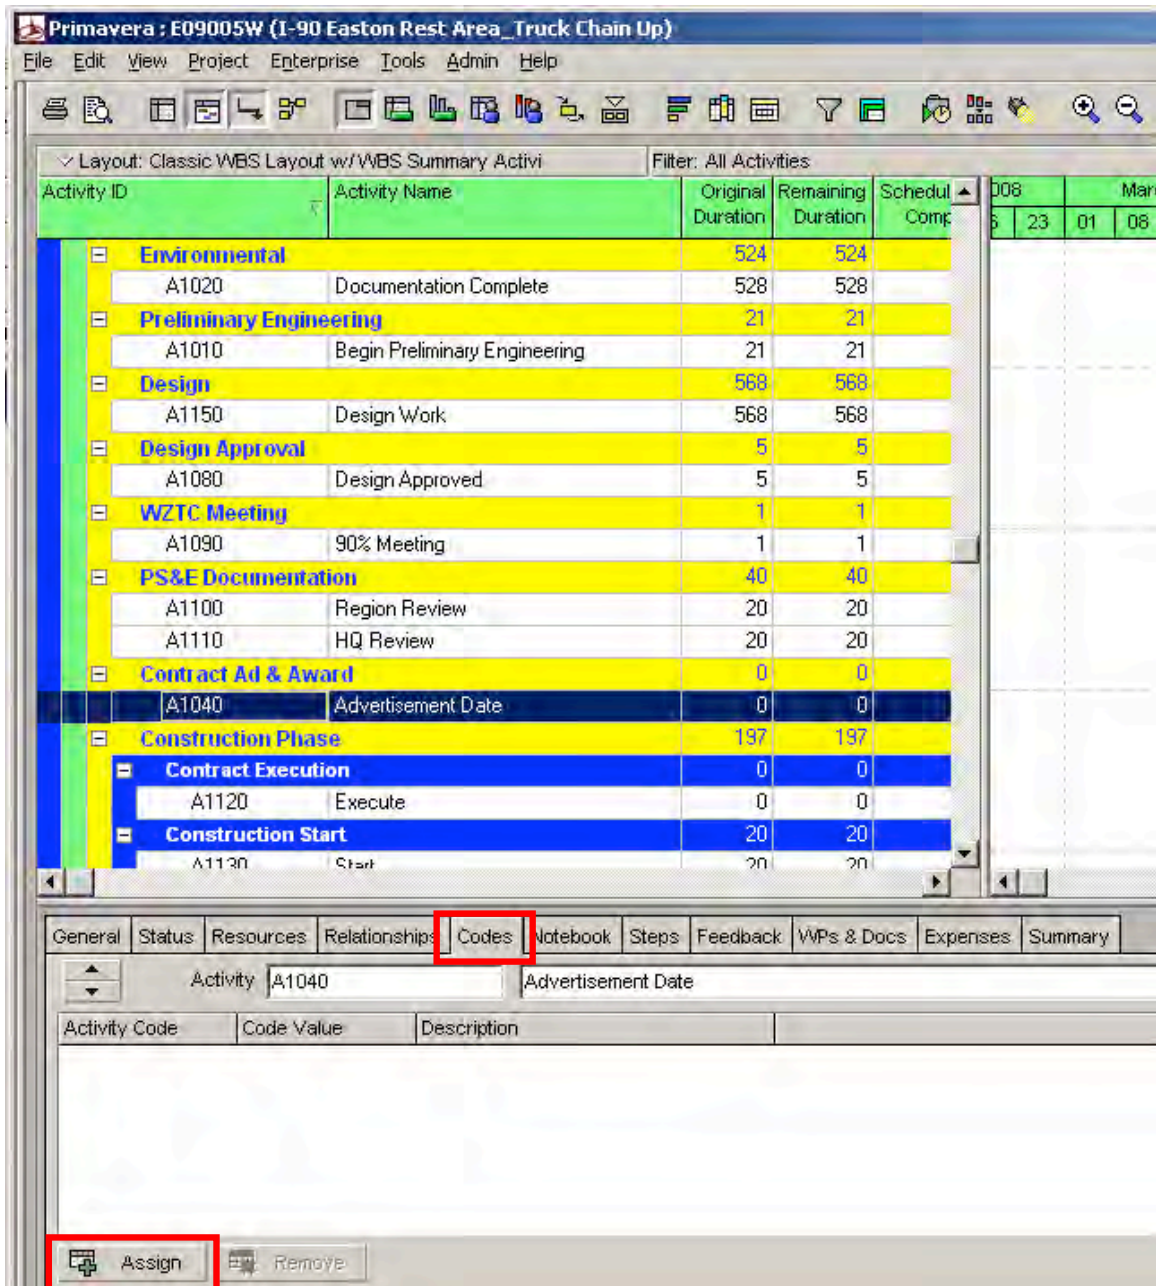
Primavera : E09005W (I-90 Easton Rest Area_Truck Chain Up)

File Edit View Project Enterprise Tools Admin Help

Layout: Classic WBS Layout w/ WBS Summary Activi
Filter: All Activities

| Activity ID | Activity Name | Original Duration | Remaining Duration | Schedul Comp |
|---|---|---|---|---|
| Environmental | | 524 | 524 | |
| A1020 | Documentation Complete | 528 | 528 | |
| Preliminary Engineering | | 21 | 21 | |
| A1010 | Begin Preliminary Engineering | 21 | 21 | |
| Design | | 568 | 568 | |
| A1150 | Design Work | 568 | 568 | |
| Design Approval | | 5 | 5 | |
| A1080 | Design Approved | 5 | 5 | |
| WZTC Meeting | | 1 | 1 | |
| A1090 | 90% Meeting | 1 | 1 | |
| PS&E Documentation | | 40 | 40 | |
| A1100 | Region Review | 20 | 20 | |
| A1110 | HQ Review | 20 | 20 | |
| Contract Ad & Award | | 0 | 0 | |
| A1040 | Advertisement Date | 0 | 0 | |
| Construction Phase | | 197 | 197 | |
| Contract Execution | | 0 | 0 | |
| A1120 | Execute | 0 | 0 | |
| Construction Start | | 20 | 20 | |
| A1130 | Start | 20 | 20 | |

008 Mar
6 23 01 08

General Status Resources Relationships Codes Notebook Steps Feedback WPs & Docs Expenses Summary

Activity A1040 Advertisement Date

| Activity Code | Code Value | Description |
|---|---|---|

Assign Remove